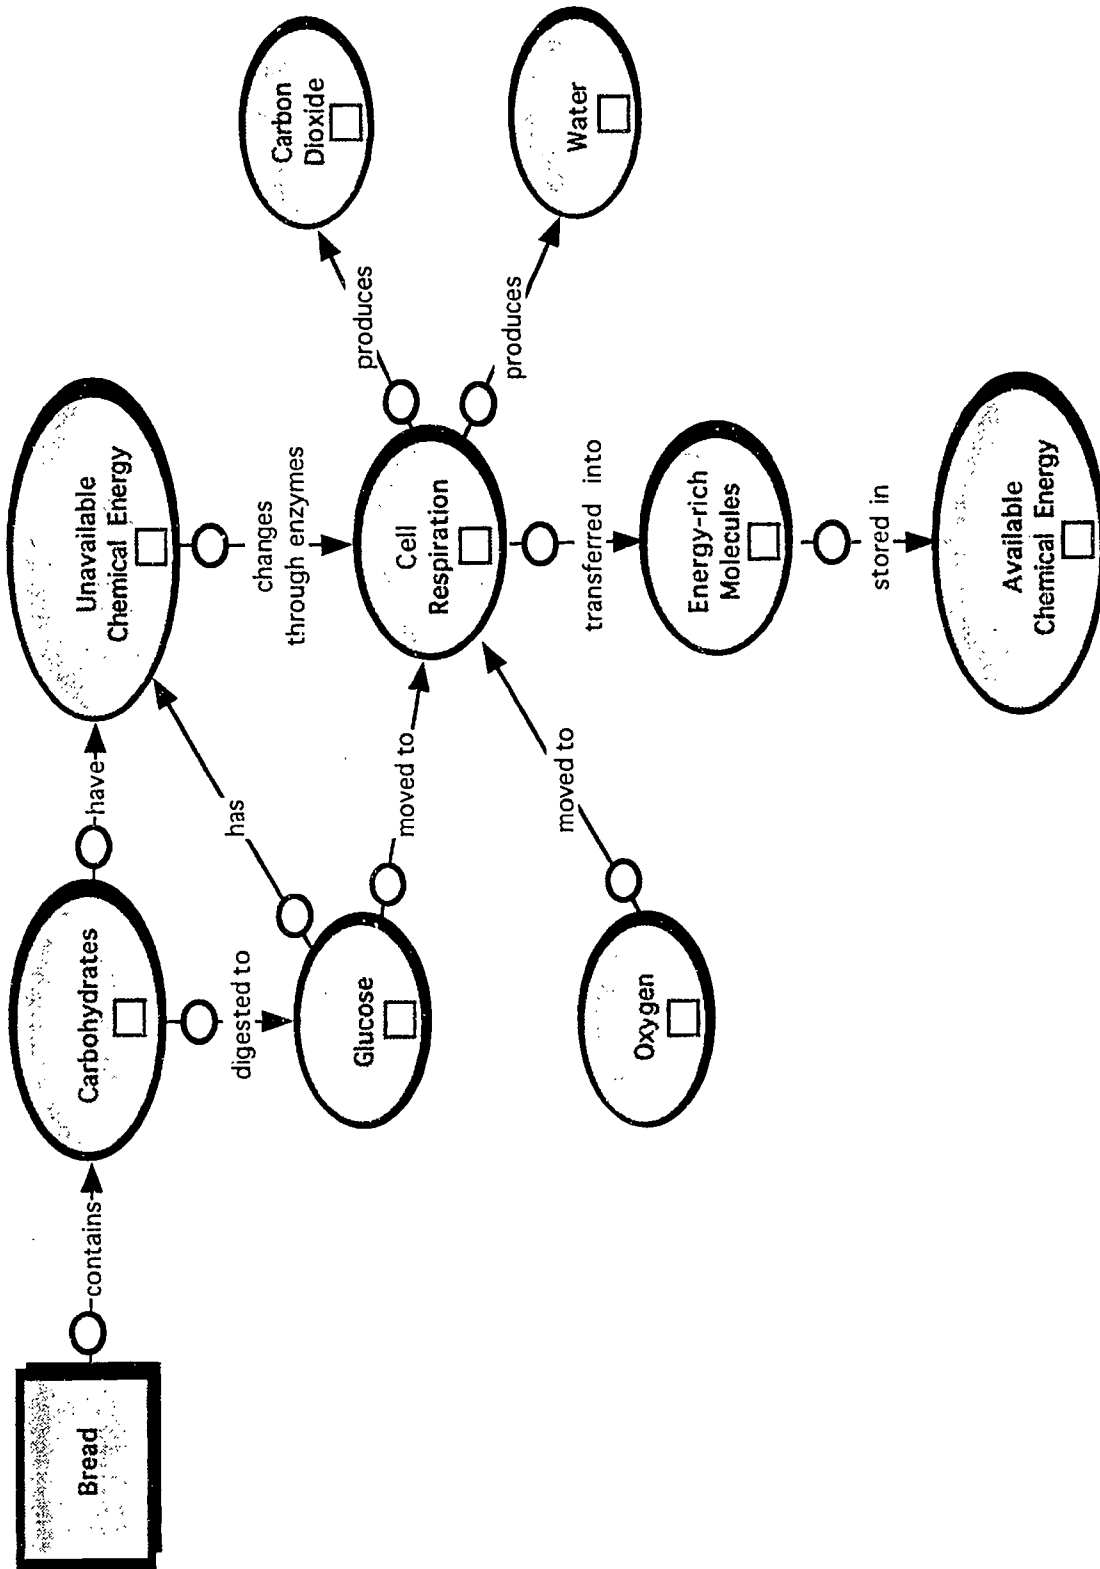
Bread

contains

Carbohydrates

have

Unavailable Chemical Energy

digested to

Glucose

has

moved to

changes through enzymes

Cell Respiration

Oxygen

moved to

produces

Carbon Dioxide

produces

Water

transferred into

Energy-rich Molecules

stored in

Available Chemical Energy